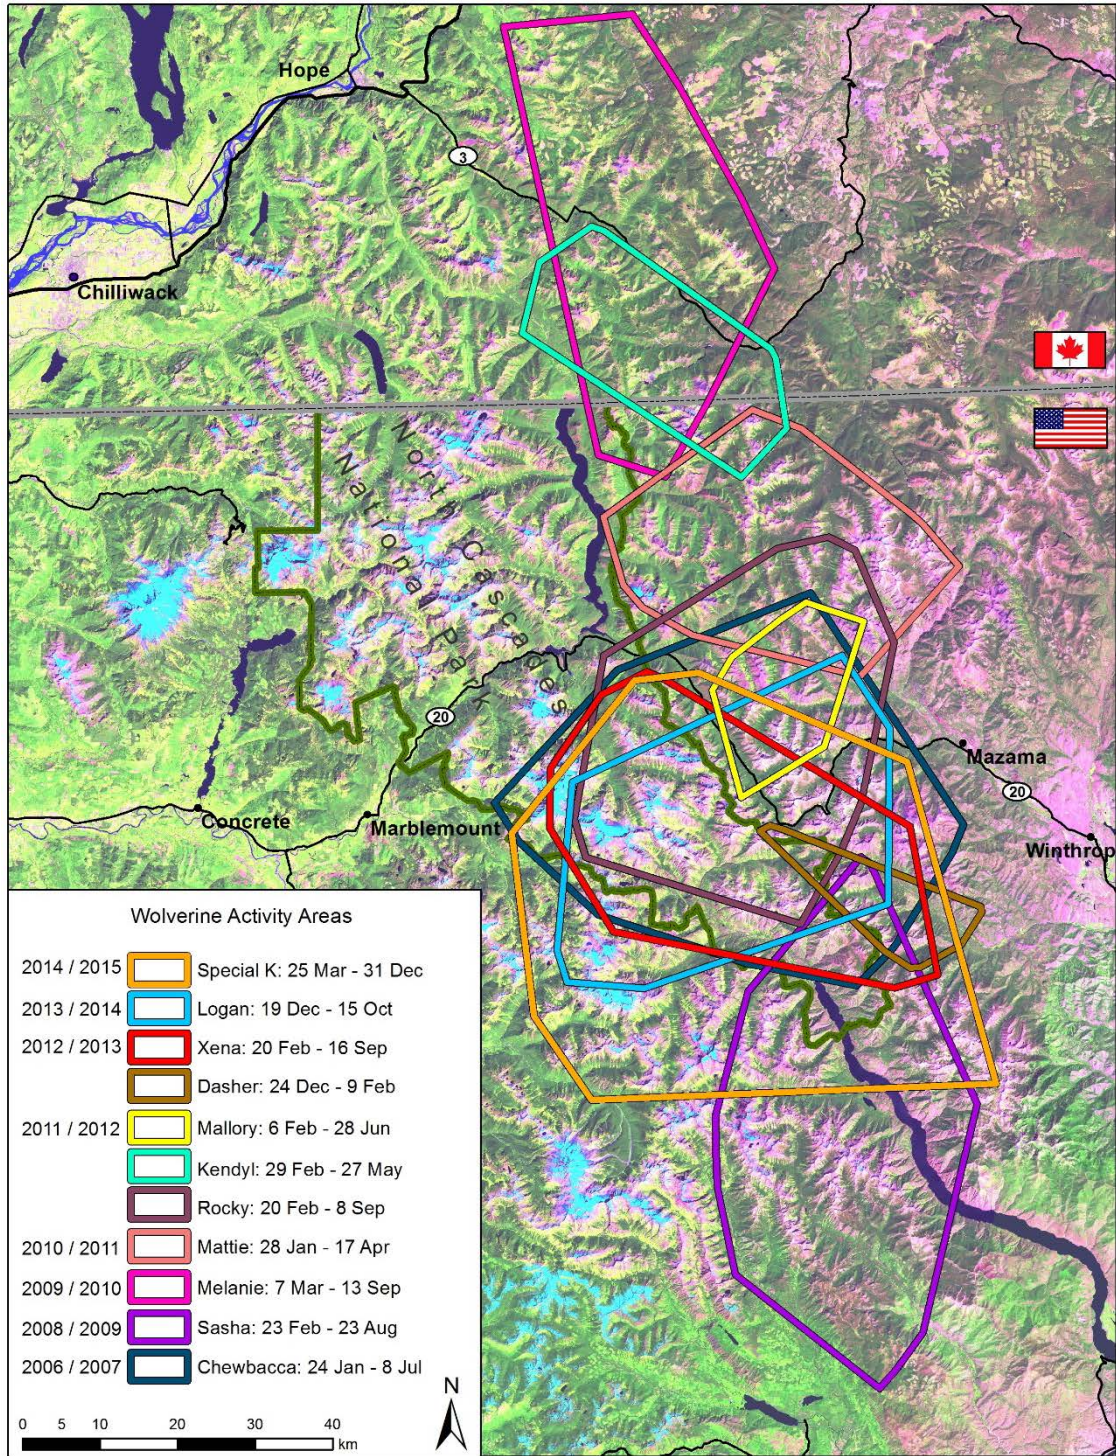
Hope

3

Chilliwack

North Cascades National Park

20

Concrete

Marblemount

Mazama

20

Winthrop

Wolverine Activity Areas

2014 / 2015 Special K: 25 Mar - 31 Dec
2013 / 2014 Logan: 19 Dec - 15 Oct
2012 / 2013 Xena: 20 Feb - 16 Sep
Dasher: 24 Dec - 9 Feb
2011 / 2012 Mallory: 6 Feb - 28 Jun
Kendyl: 29 Feb - 27 May
Rocky: 20 Feb - 8 Sep
2010 / 2011 Mattie: 28 Jan - 17 Apr
2009 / 2010 Melanie: 7 Mar - 13 Sep
2008 / 2009 Sasha: 23 Feb - 23 Aug
2006 / 2007 Chewbacca: 24 Jan - 8 Jul

N

0 5 10 20 30 40 km